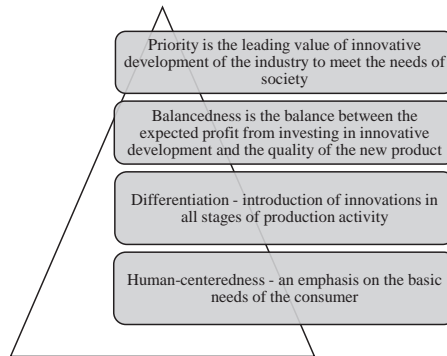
Priority is the leading value of innovative development of the industry to meet the needs of society

Balancedness is the balance between the expected profit from investing in innovative development and the quality of the new product

Differentiation - introduction of innovations in all stages of production activity

Human-centeredness - an emphasis on the basic needs of the consumer